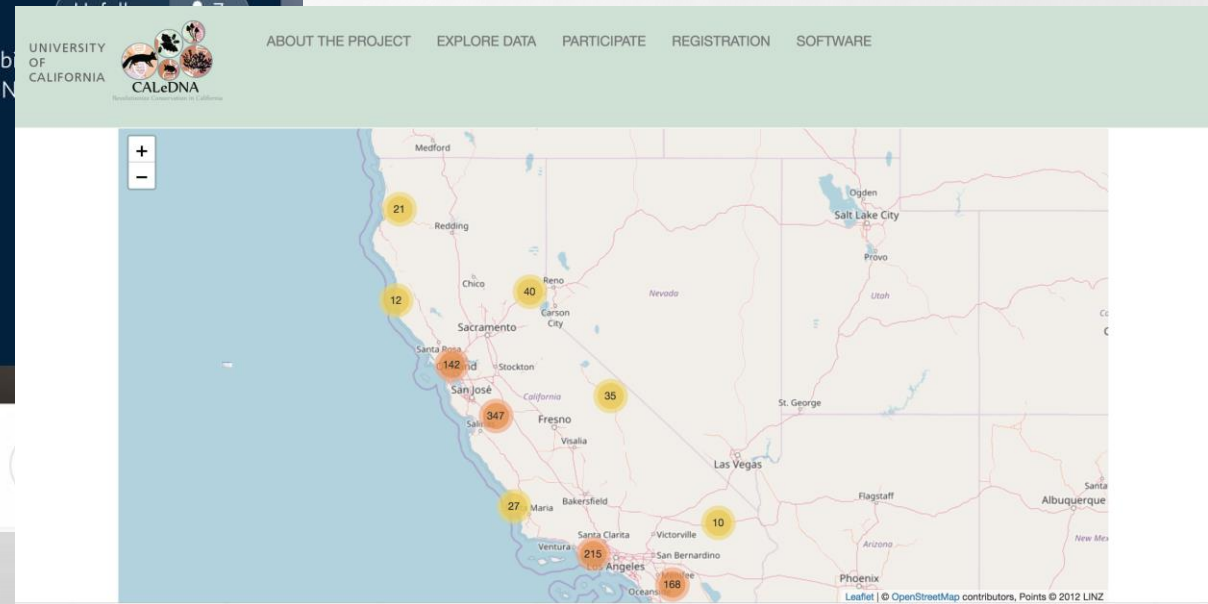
UNIVERSITY OF CALIFORNIA

CALeDNA

ABOUT THE PROJECT EXPLORE DATA PARTICIPATE REGISTRATION SOFTWARE

+
−

Medford
21
Redding
Ogden
Salt Lake City
Provo
Chico
40
Reno
12
Carson City
Nevada
Utah
Sacramento
Santa Rosa
142
Stockton
San José
California
35
347
Fresno
Visalia
St. George
Las Vegas
27
Maria
Bakersfield
Flagstaff
Albuquerque
Santa Clarita
Victorville
10
Ventura
215
San Bernardino
Los Angeles
Arizona
New Mex
168
Phoenix
Leaflet | © OpenStreetMap contributors, Points © 2012 LINZ